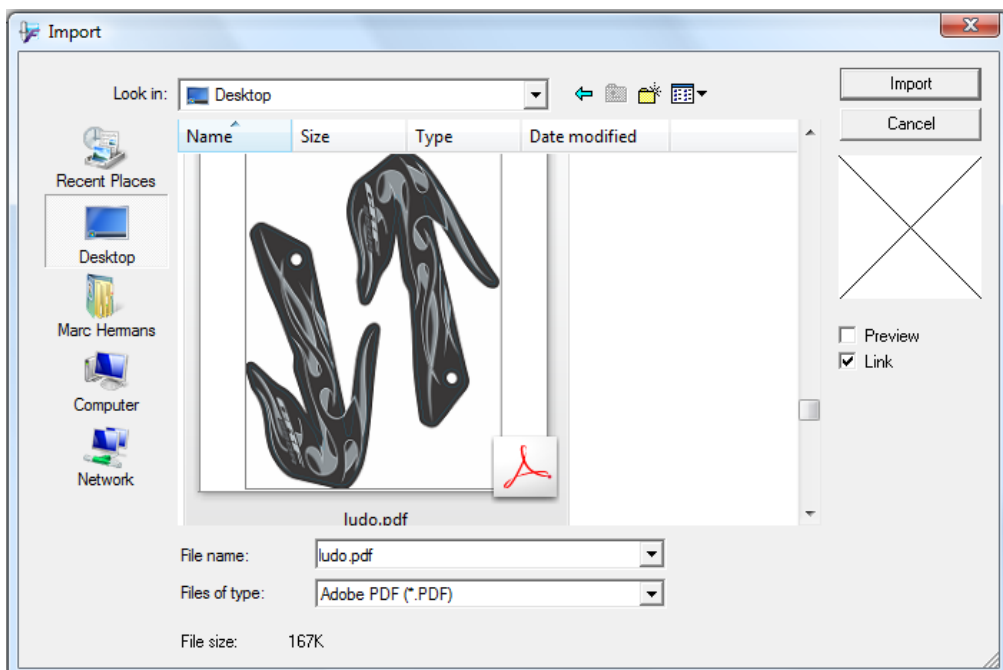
Import

Look in: Desktop

Import
Cancel

Name
Size
Type
Date modified

Recent Places
Desktop
Marc Hermans
Computer
Network

ludo.pdf

Preview
Link

File name: ludo.pdf
Files of type: Adobe PDF (*.PDF)

File size: 167K